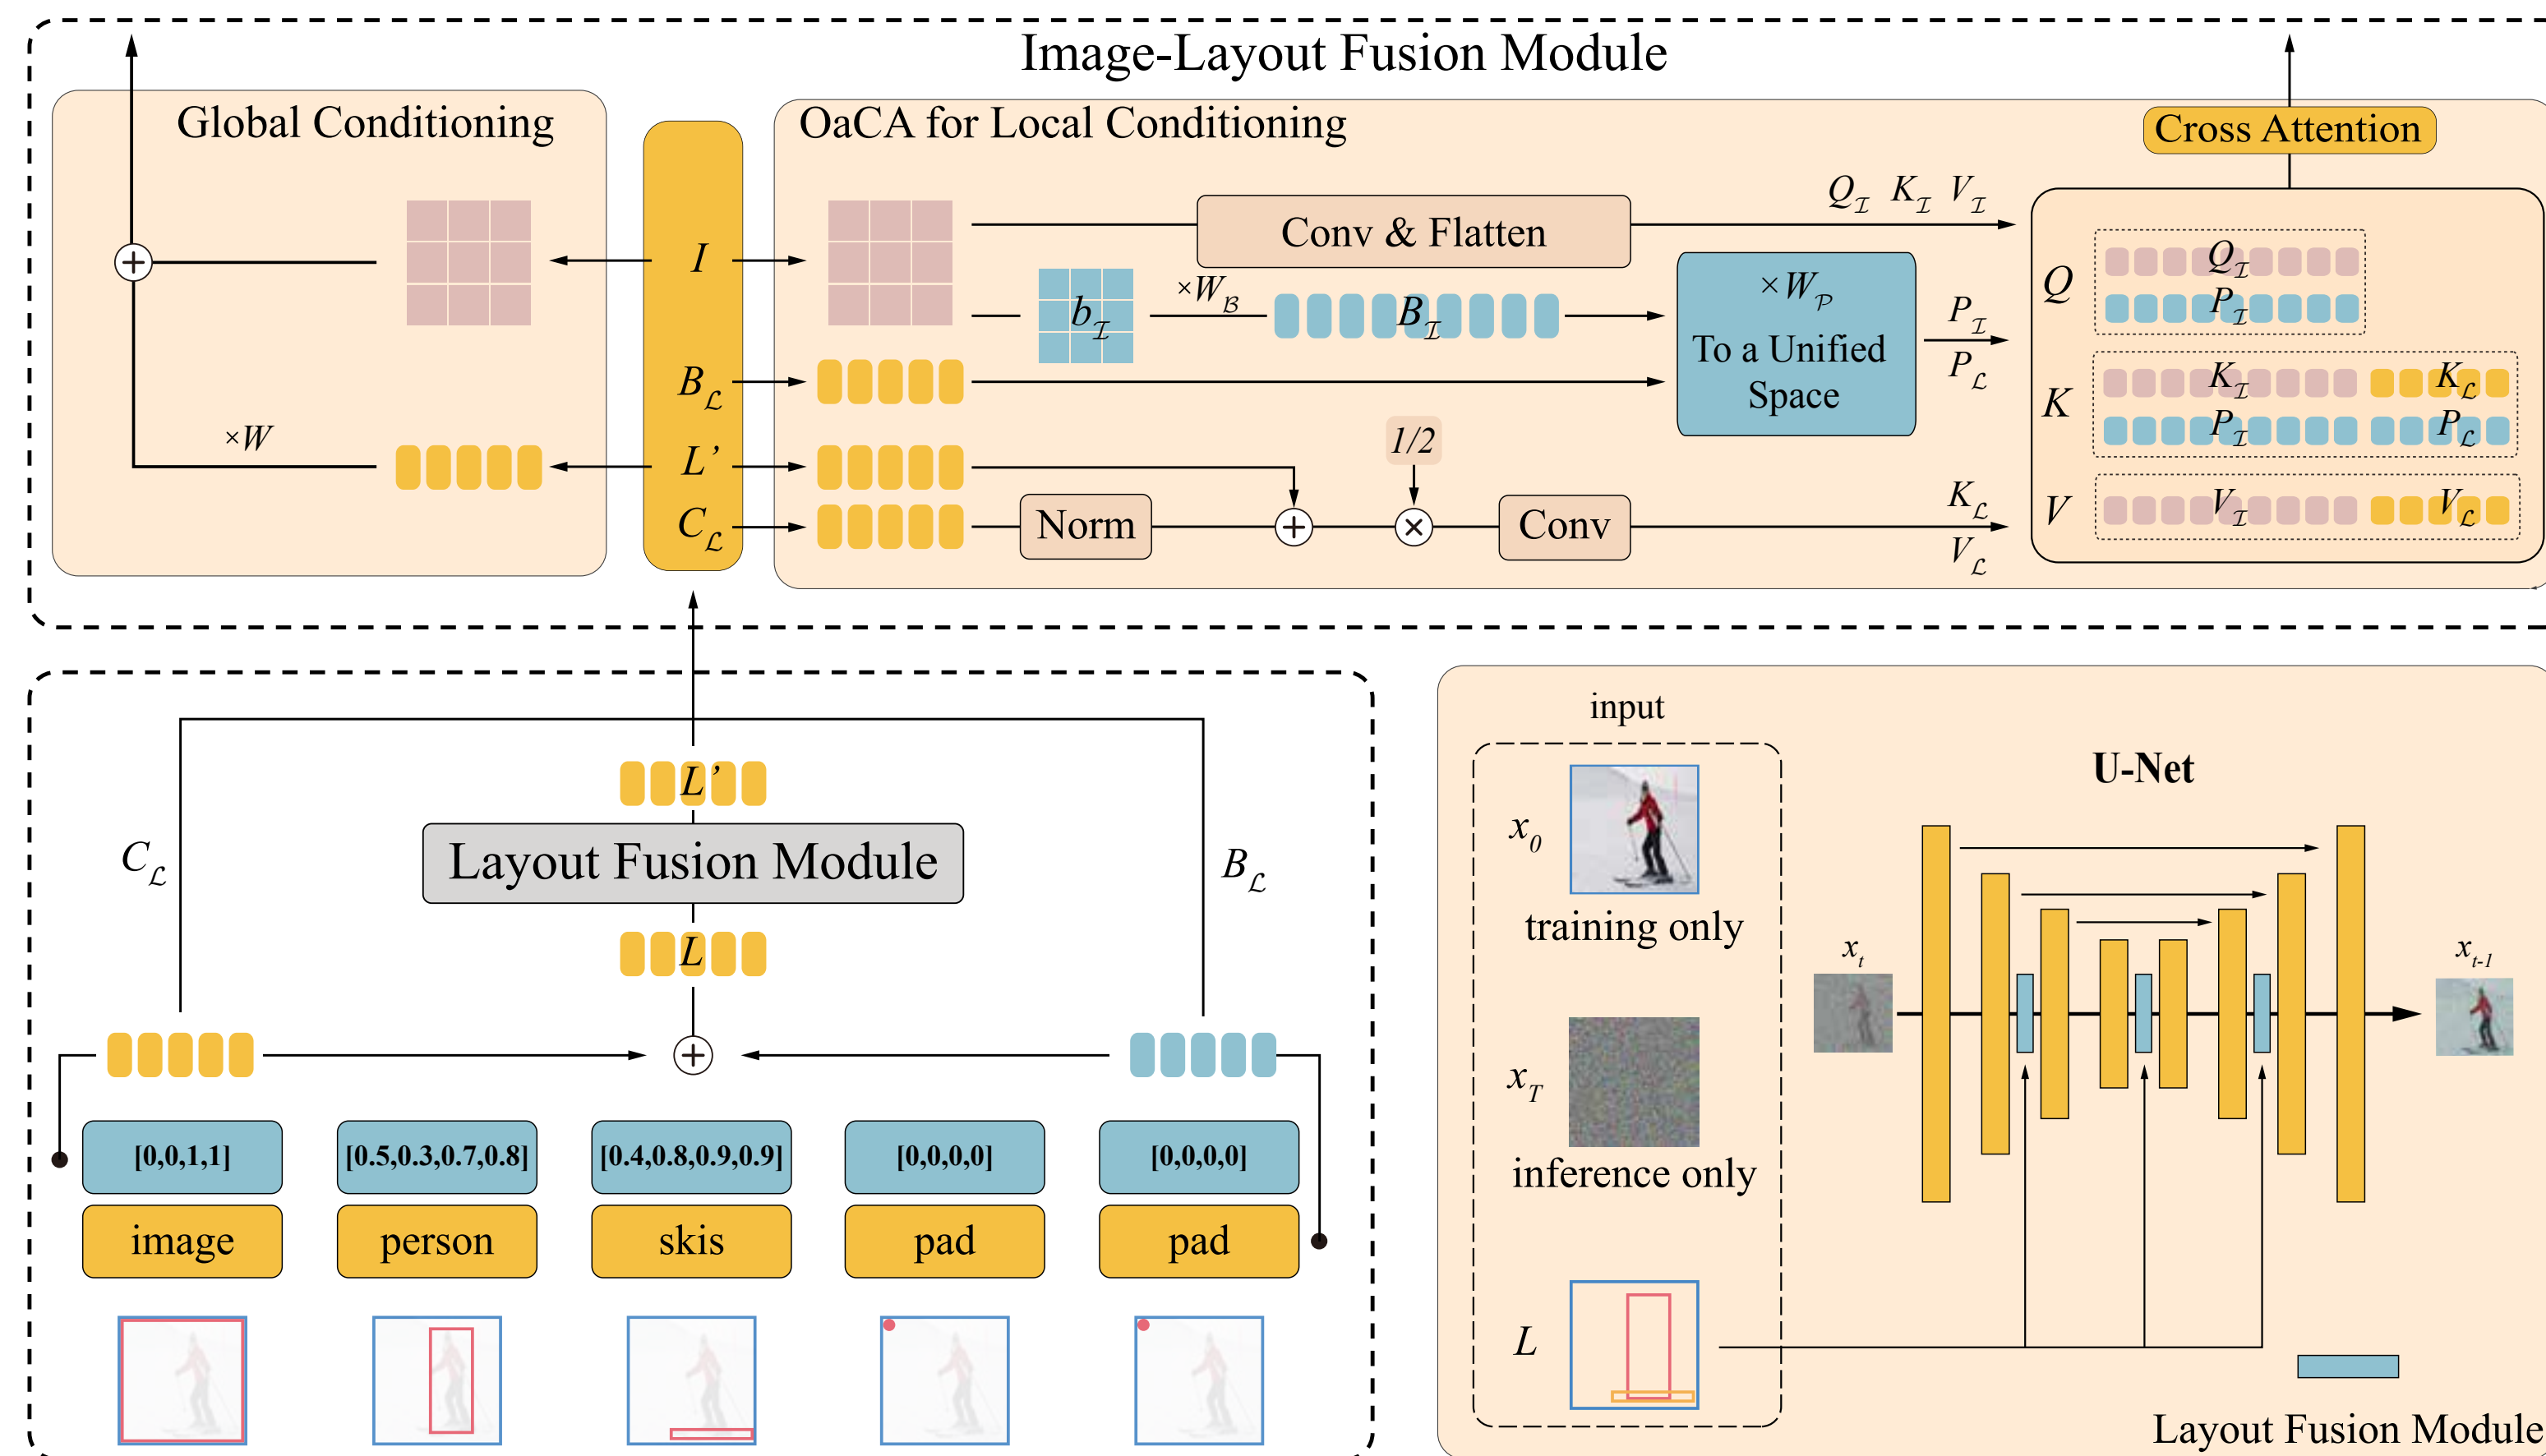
Image-Layout Fusion Module

Global Conditioning

$\times W$

OaCA for Local Conditioning

Cross Attention

$I$

$B_{\mathcal{L}}$

$L'$

$C_{\mathcal{L}}$

Conv & Flatten

$Q_{\mathcal{I}}$ $K_{\mathcal{I}}$ $V_{\mathcal{I}}$

$b_{\mathcal{I}}$

$\times W_{\mathcal{B}}$

$B_{\mathcal{I}}$

$\times W_{\mathcal{P}}$ To a Unified Space

$P_{\mathcal{I}}$

$P_{\mathcal{L}}$

1/2

Norm

Conv

$K_{\mathcal{L}}$

$V_{\mathcal{L}}$

$Q$ $Q_{\mathcal{I}}$ $P_{\mathcal{I}}$

$K$ $K_{\mathcal{I}}$ $K_{\mathcal{L}}$ $P_{\mathcal{I}}$ $P_{\mathcal{L}}$

$V$ $V_{\mathcal{I}}$ $V_{\mathcal{L}}$

$L'$

Layout Fusion Module

$C_{\mathcal{L}}$

$B_{\mathcal{L}}$

$L$

[0,0,1,1]

[0.5,0.3,0.7,0.8]

[0.4,0.8,0.9,0.9]

[0,0,0,0]

[0,0,0,0]

image

person

skis

pad

pad

input

$x_0$

training only

$x_T$

inference only

$L$

U-Net

$x_t$

$x_{t-1}$

Layout Fusion Module